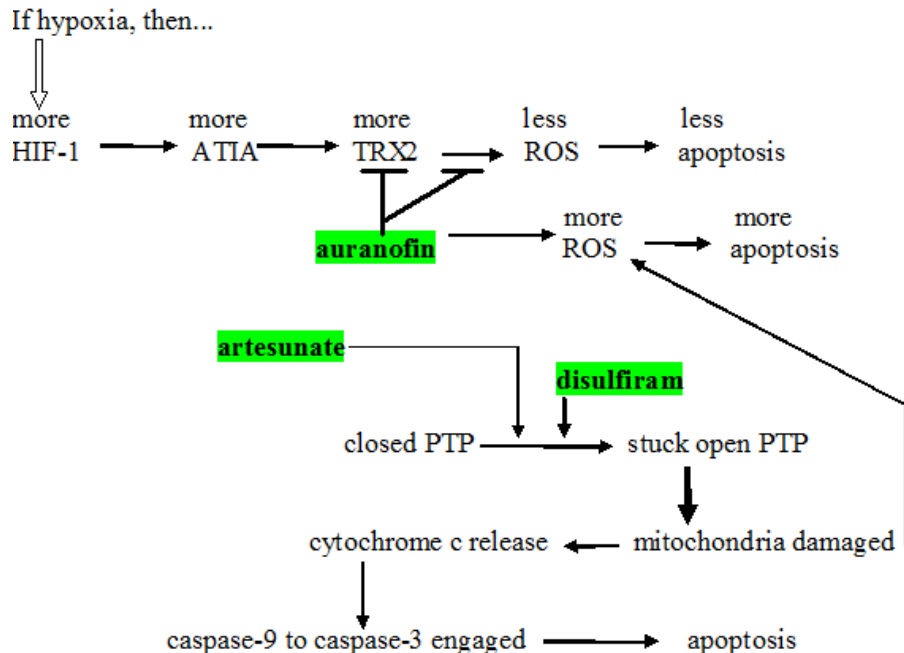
If hypoxia, then...

more HIF-1

more ATIA

more TRX2

less ROS

less apoptosis

auranofin

more ROS

more apoptosis

artesunate

disulfiram

closed PTP

stuck open PTP

mitochondria damaged

cytochrome c release

caspase-9 to caspase-3 engaged

apoptosis